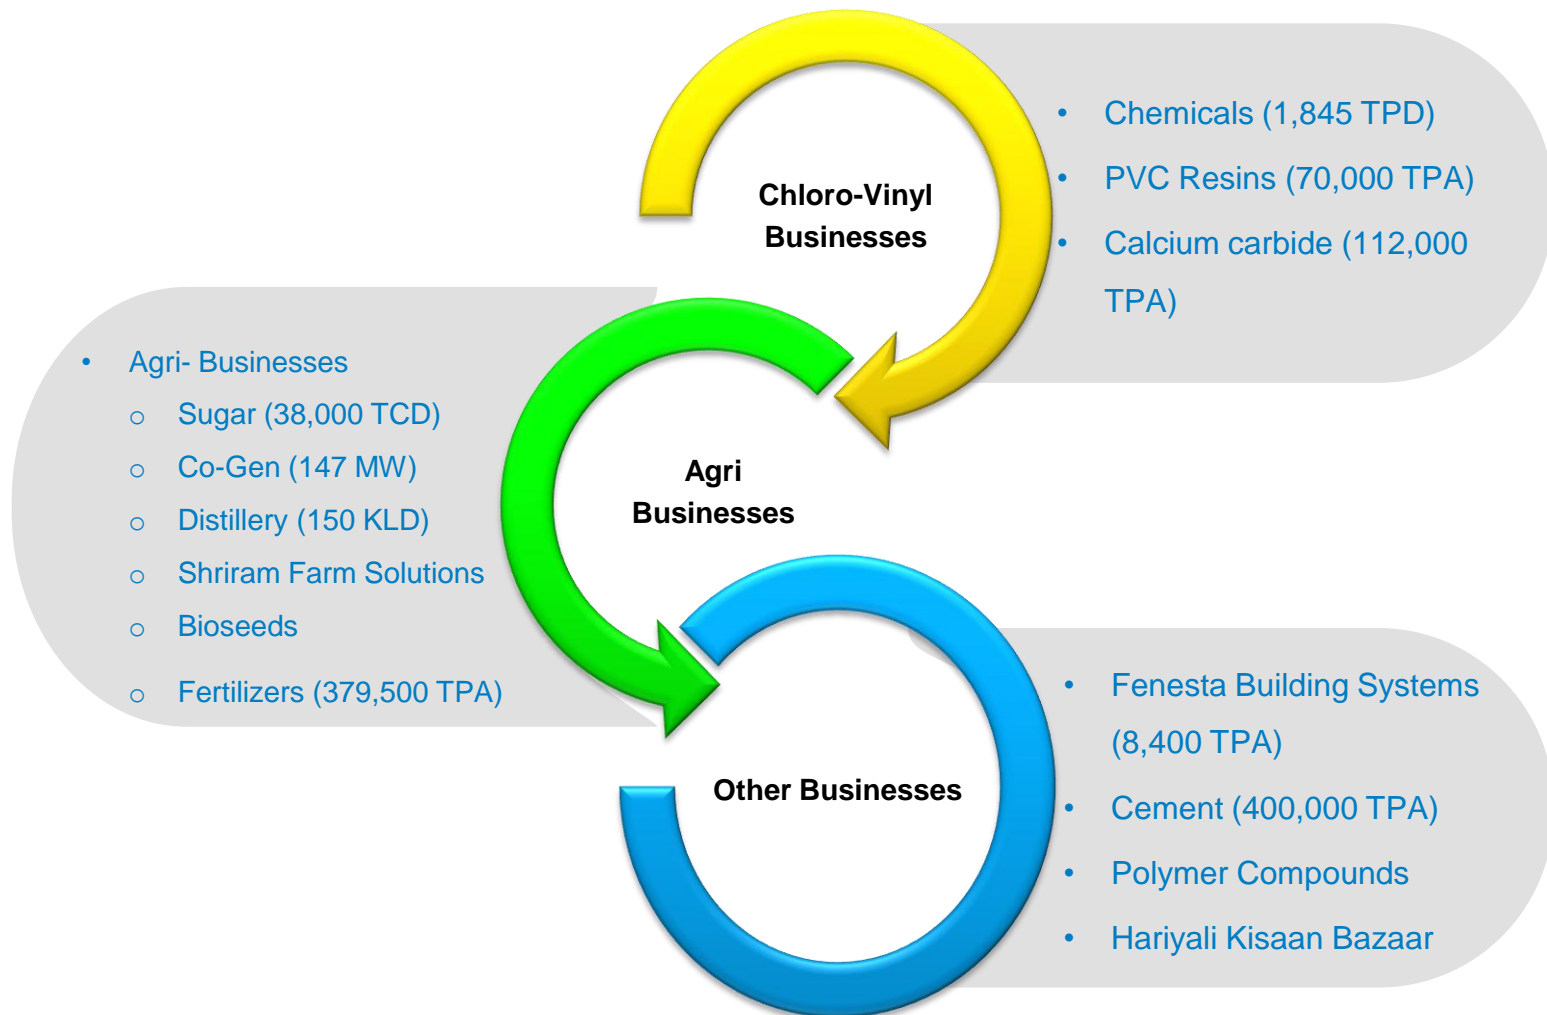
Chloro-Vinyl Businesses

• Chemicals (1,845 TPD)
• PVC Resins (70,000 TPA)
• Calcium carbide (112,000 TPA)

• Agri- Businesses
  o Sugar (38,000 TCD)
  o Co-Gen (147 MW)
  o Distillery (150 KLD)
  o Shriram Farm Solutions
  o Bioseeds
  o Fertilizers (379,500 TPA)

Agri Businesses

Other Businesses

• Fenesta Building Systems (8,400 TPA)
• Cement (400,000 TPA)
• Polymer Compounds
• Hariyali Kisaan Bazaar